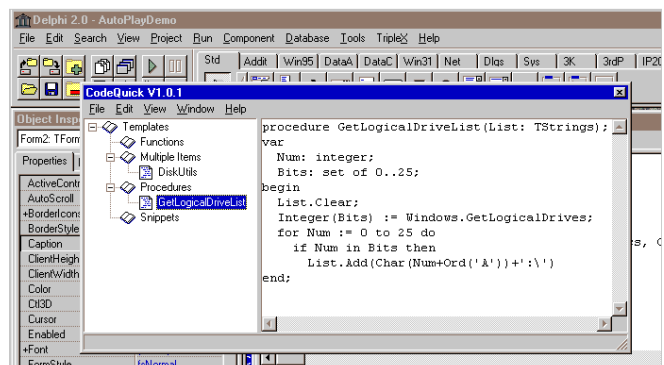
Delphi 2.0 - AutoPlayDemo

File Edit Search View Project Run Component Database Tools TripleX Help

Std Addit Win95 DataA DataC Win31 Net Dlgs Sys 3K 3rdP IP20

Object Insp

Form2: TForm

Properties

ActiveContr
AutoScroll
+BorderIcons
BorderStyle
Caption
ClientHeigh
ClientWidth
Color
Ctl3D
Cursor
Enabled
+Font
FormStyle fsNormal

CodeQuick V1.0.1

File Edit View Window Help

Templates
Functions
Multiple Items
DiskUtils
Procedures
GetLogicalDriveList
Snippets

procedure GetLogicalDriveList(List: TStrings);
var
  Num: integer;
  Bits: set of 0..25;
begin
  List.Clear;
  Integer(Bits) := Windows.GetLogicalDrives;
  for Num := 0 to 25 do
    if Num in Bits then
      List.Add(Char(Num+Ord('A'))+':\')
end;

s, C